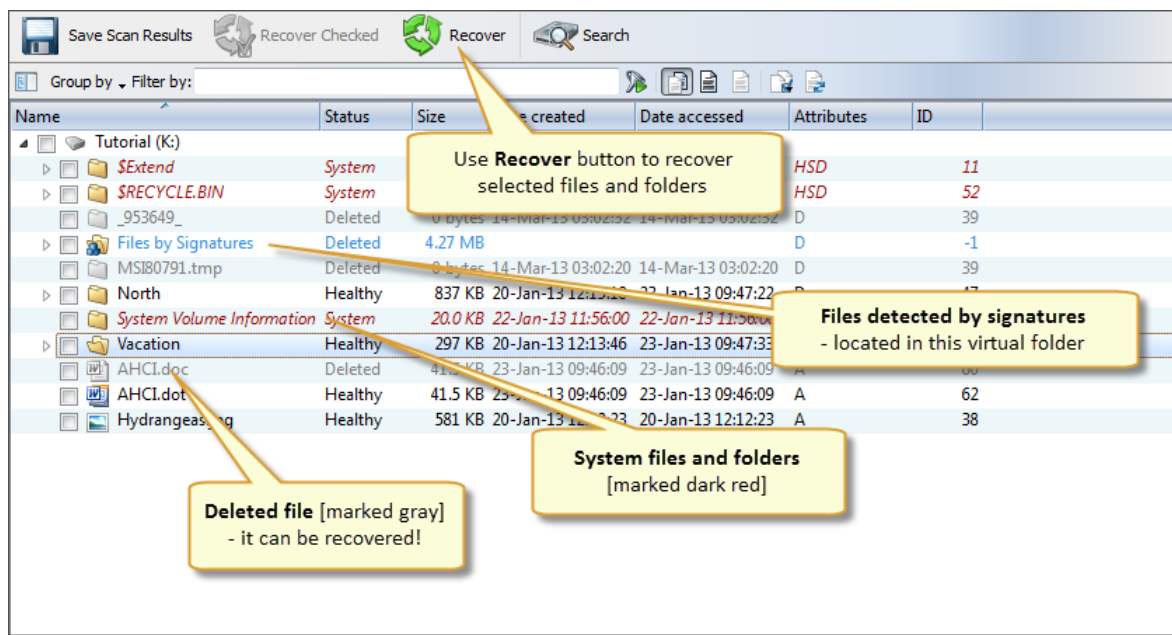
Save Scan Results | Recover Checked | Recover | Search

Group by Filter by:

| Name | Status | Size | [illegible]e created | Date accessed | Attributes | ID |
|---|---|---|---|---|---|---|
| Tutorial (K:) | | | | | | |
| $Extend | System | | | | HSD | 11 |
| $RECYCLE.BIN | System | | | | HSD | 52 |
| _953649_ | Deleted | 0 bytes | 14-Mar-13 03:02:32 | 14-Mar-13 03:02:32 | D | 39 |
| Files by Signatures | Deleted | 4.27 MB | | | D | -1 |
| MSI80791.tmp | Deleted | 0 bytes | 14-Mar-13 03:02:20 | 14-Mar-13 03:02:20 | D | 39 |
| North | Healthy | 837 KB | 20-Jan-13 12:1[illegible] | 23-Jan-13 09:47:22 | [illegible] | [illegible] |
| System Volume Information | System | 20.0 KB | 22-Jan-13 11:56:00 | 22-Jan-13 11:5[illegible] | | |
| Vacation | Healthy | 297 KB | 20-Jan-13 12:13:46 | 23-Jan-13 09:47:3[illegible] | | |
| AHCI.doc | Deleted | 41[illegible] KB | 23-Jan-13 09:46:09 | 23-Jan-13 09:46:09 | A | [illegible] |
| AHCI.dot | Healthy | 41.5 KB | 2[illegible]-13 09:46:09 | 23-Jan-13 09:46:09 | A | 62 |
| Hydrangeas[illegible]g | Healthy | 581 KB | 20-Jan-13 12:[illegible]:23 | 20-Jan-13 12:12:23 | A | 38 |

Use **Recover** button to recover selected files and folders

**Files detected by signatures**
- located in this virtual folder

**System files and folders**
[marked dark red]

**Deleted file** [marked gray]
- it can be recovered!